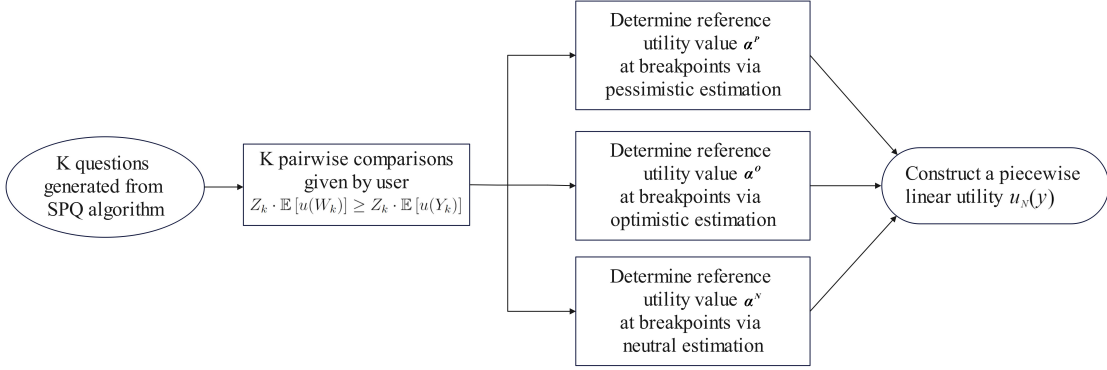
K questions generated from SPQ algorithm

K pairwise comparisons given by user $Z_k \cdot \mathbb{E}[u(W_k)] \geq Z_k \cdot \mathbb{E}[u(Y_k)]$

Determine reference utility value $\boldsymbol{\alpha}^P$ at breakpoints via pessimistic estimation

Determine reference utility value $\boldsymbol{\alpha}^O$ at breakpoints via optimistic estimation

Determine reference utility value $\boldsymbol{\alpha}^N$ at breakpoints via neutral estimation

Construct a piecewise linear utility $u_N(y)$